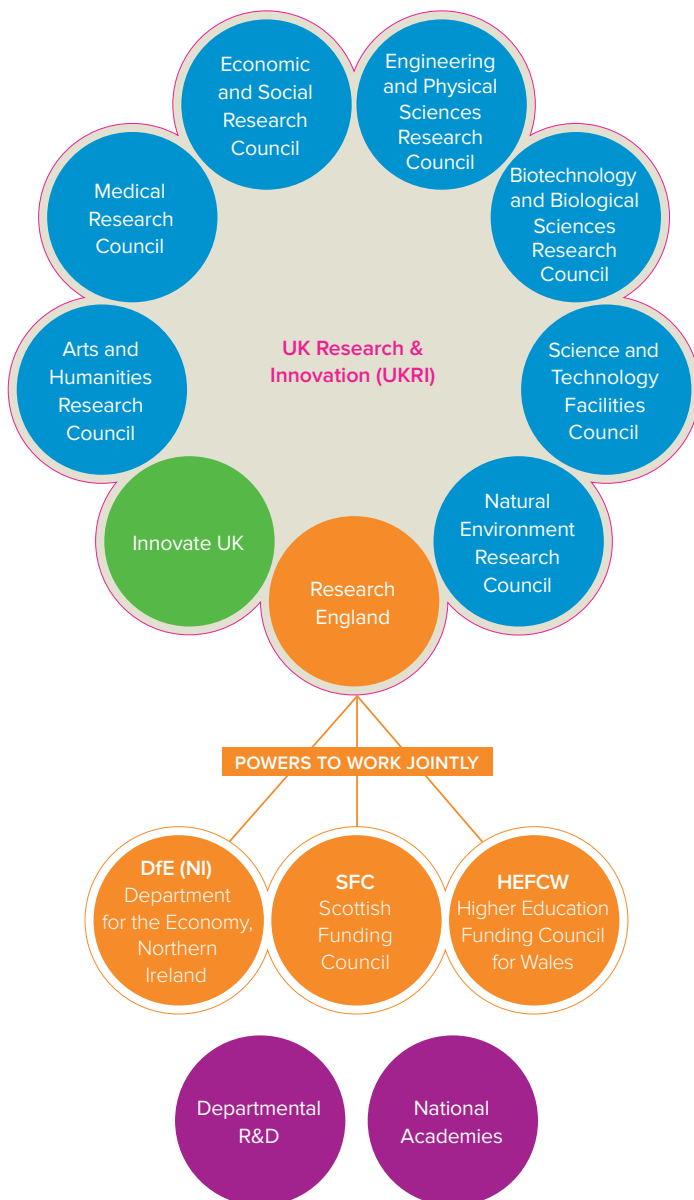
UK Research & Innovation (UKRI)

Economic and Social Research Council

Engineering and Physical Sciences Research Council

Biotechnology and Biological Sciences Research Council

Science and Technology Facilities Council

Natural Environment Research Council

Research England

Innovate UK

Arts and Humanities Research Council

Medical Research Council

POWERS TO WORK JOINTLY

DfE (NI) Department for the Economy, Northern Ireland

SFC Scottish Funding Council

HEFCW Higher Education Funding Council for Wales

Departmental R&D

National Academies